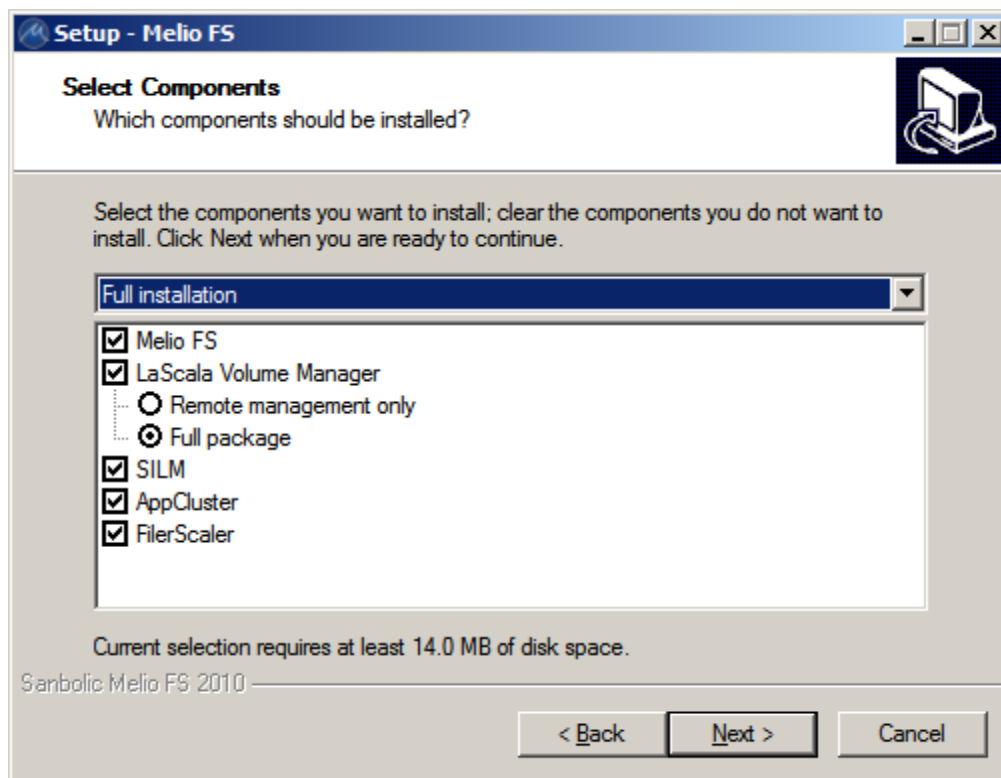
Setup - Melio FS

Select Components
Which components should be installed?

Select the components you want to install; clear the components you do not want to install. Click Next when you are ready to continue.

Full installation

Melio FS
LaScala Volume Manager
Remote management only
Full package
SILM
AppCluster
FilerScaler

Current selection requires at least 14.0 MB of disk space.

Sanbolic Melio FS 2010

< Back
Next >
Cancel